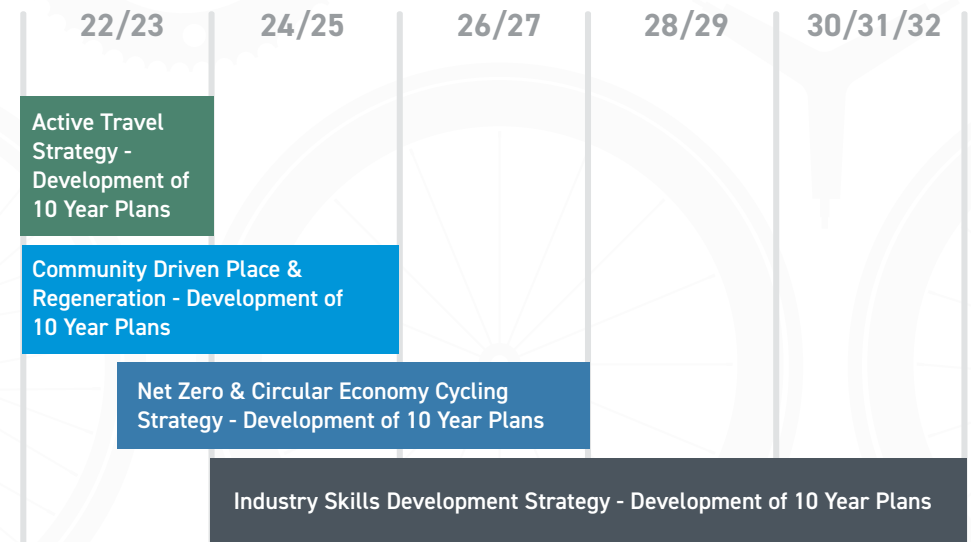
22/23 24/25 26/27 28/29 30/31/32

Active Travel Strategy - Development of 10 Year Plans

Community Driven Place & Regeneration - Development of 10 Year Plans

Net Zero & Circular Economy Cycling Strategy - Development of 10 Year Plans

Industry Skills Development Strategy - Development of 10 Year Plans